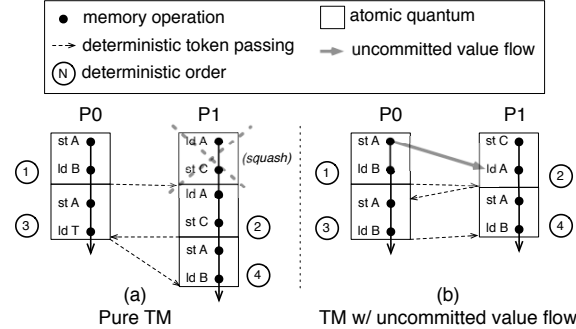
memory operation
deterministic token passing
N deterministic order
atomic quantum
uncommitted value flow

P0
st A
ld B
st A
ld T
1
3

P1
ld A
st C
(squash)
ld A
st C
st A
ld B
2
4

(a)
Pure TM

P0
st A
ld B
st A
ld B
1
3

P1
st C
ld A
st A
ld B
2
4

(b)
TM w/ uncommitted value flow